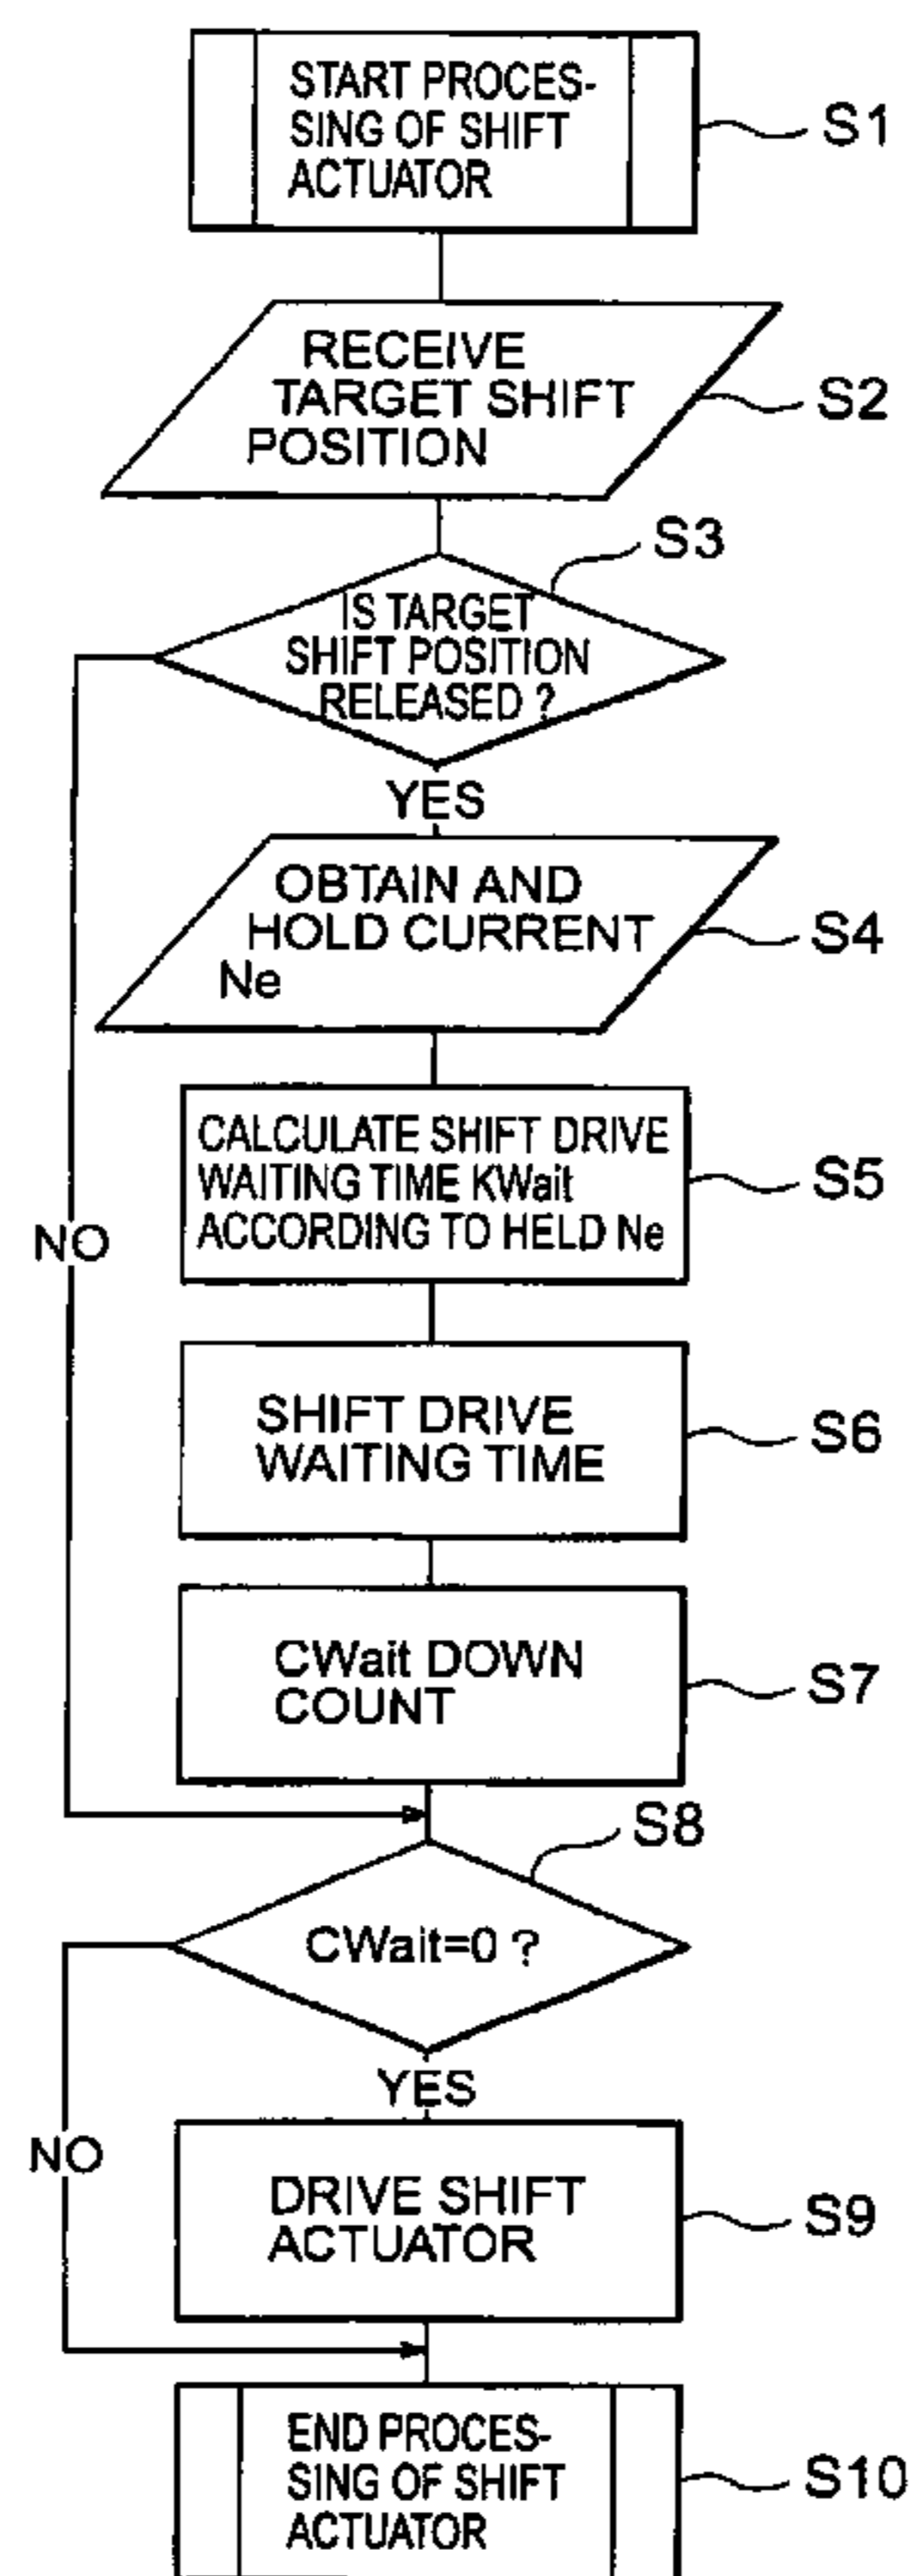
START PROCESSING OF SHIFT ACTUATOR

S1

RECEIVE TARGET SHIFT POSITION

S2

S3

IS TARGET SHIFT POSITION RELEASED ?

YES

NO

OBTAIN AND HOLD CURRENT Ne

S4

CALCULATE SHIFT DRIVE WAITING TIME KWait ACCORDING TO HELD Ne

S5

SHIFT DRIVE WAITING TIME

S6

CWait DOWN COUNT

S7

S8

CWait=0 ?

YES

NO

DRIVE SHIFT ACTUATOR

S9

END PROCESSING OF SHIFT ACTUATOR

S10